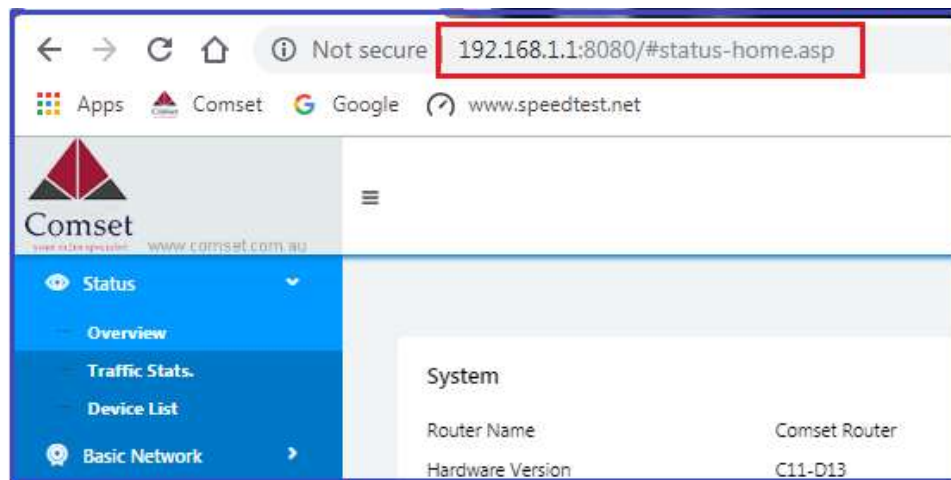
Not secure 192.168.1.1:8080/#status-home.asp

Apps Comset Google www.speedtest.net

Comset
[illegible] www.comset.com.au

Status
Overview
Traffic Stats.
Device List
Basic Network

System

| Router Name | Comset Router |
|---|---|
| Hardware Version | C11-D13 |